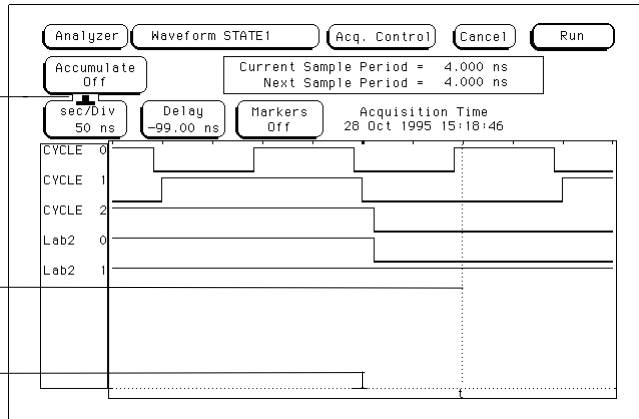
Analyzer
Waveform STATE1
Acq. Control
Cancel
Run

Accumulate
Off

Current Sample Period = 4.000 ns
Next Sample Period = 4.000 ns

sec/Div
50 ns

Delay
-99.00 ns

Markers
Off

Acquisition Time
28 Oct 1995 15:18:46

CYCLE 0
CYCLE 1
CYCLE 2
Lab2 0
Lab2 1